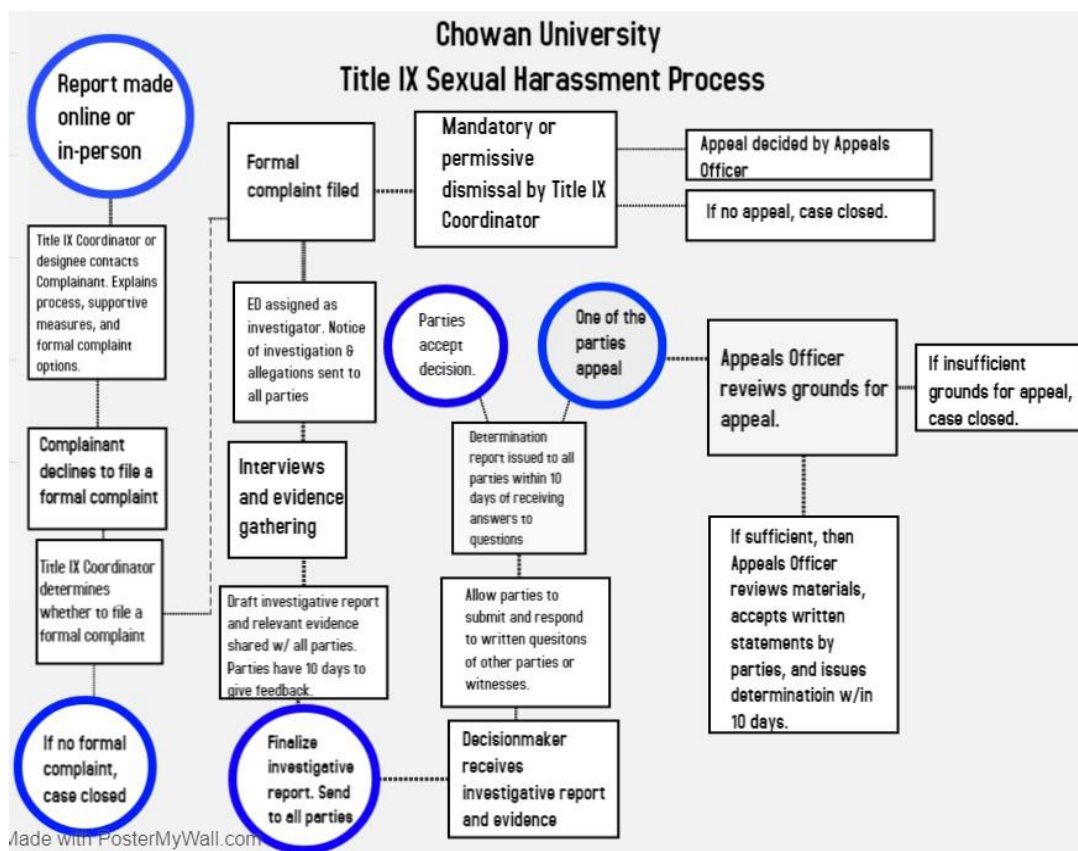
Chowan University
Title IX Sexual Harassment Process

Report made online or in-person

Title IX Coordinator or designee contacts Complainant. Explains process, supportive measures, and formal complaint options.

Complainant declines to file a formal complaint

Title IX Coordinator determines whether to file a formal complaint

If no formal complaint, case closed

Formal complaint filed

Mandatory or permissive dismissal by Title IX Coordinator

Appeal decided by Appeals Officer

If no appeal, case closed.

ED assigned as investigator. Notice of investigation & allegations sent to all parties

Interviews and evidence gathering

Draft investigative report and relevant evidence shared w/ all parties. Parties have 10 days to give feedback.

Finalize investigative report. Send to all parties

Decisionmaker receives investigative report and evidence

Allow parties to submit and respond to written quesitons of other parties or witnesses.

Determination report issued to all parties within 10 days of receiving answers to questions

Parties accept decision.

One of the parties appeal

Appeals Officer reveiws grounds for appeal.

If insufficient grounds for appeal, case closed.

If sufficient, then Appeals Officer reviews materials, accepts written statements by parties, and issues determinatioin w/in 10 days.

Made with PosterMyWall.com